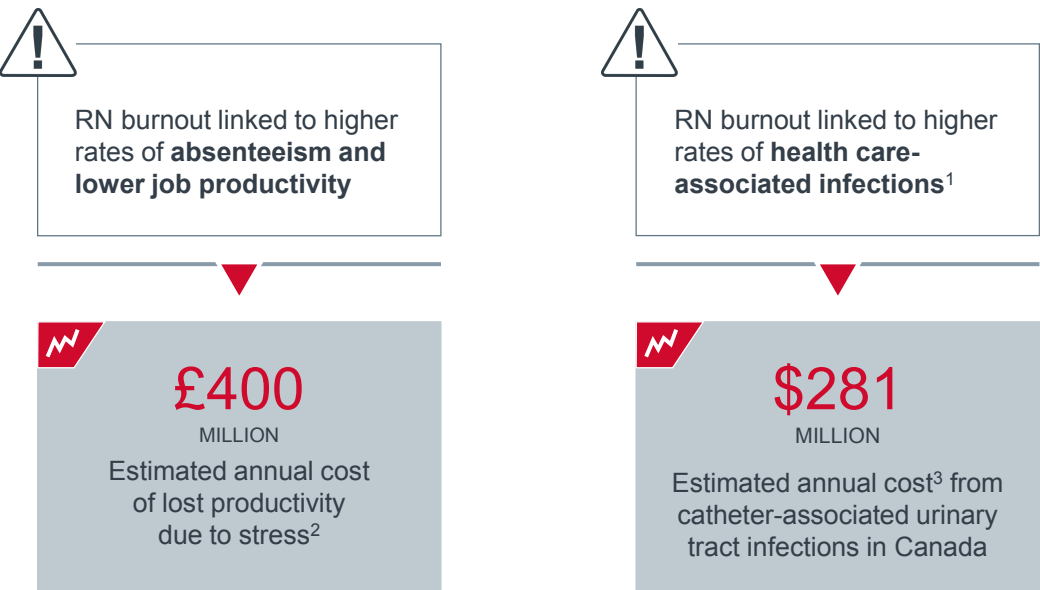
!

RN burnout linked to higher rates of **absenteeism and lower job productivity**

£400
MILLION
Estimated annual cost of lost productivity due to stress$^2$

!

RN burnout linked to higher rates of **health care-associated infections**$^1$

$281
MILLION
Estimated annual cost$^3$ from catheter-associated urinary tract infections in Canada